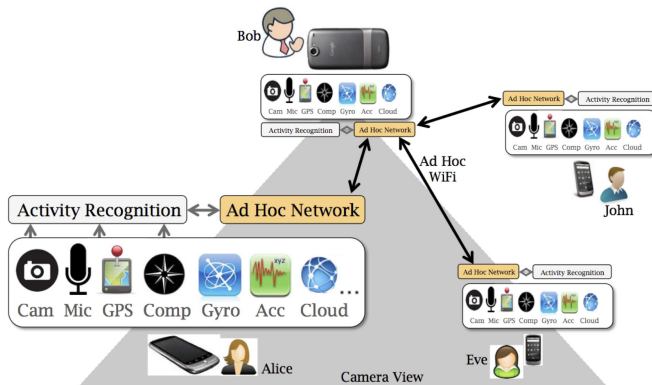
Bob

Cam Mic GPS Comp Gyro Acc Cloud

Activity Recognition

Ad Hoc Network

Ad Hoc Network

Activity Recognition

Cam Mic GPS Comp Gyro Acc Cloud

John

Ad Hoc WiFi

Activity Recognition

Ad Hoc Network

Cam Mic GPS Comp Gyro Acc Cloud ...

Alice

Ad Hoc Network

Activity Recognition

Cam Mic GPS Comp Gyro Acc Cloud

Eve

Camera View